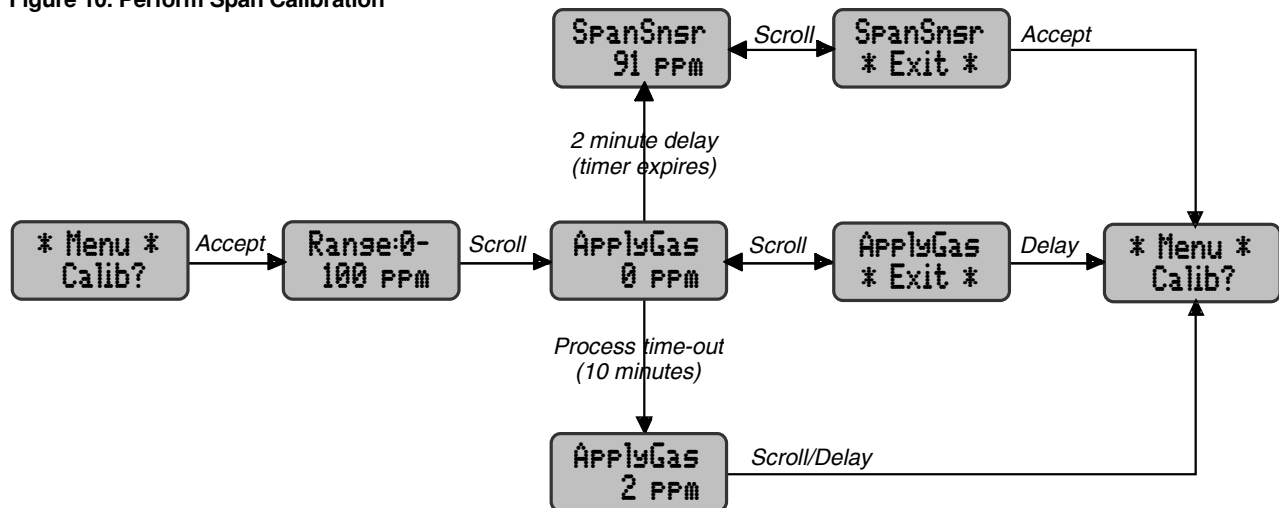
Figure 10: Perform Span Calibration

* Menu *
Calib?

Accept

Range:0-
100 ppm

Scroll

ApplyGas
0 ppm

2 minute delay
(timer expires)

SpanSnsr
91 ppm

Scroll

SpanSnsr
* Exit *

Accept

Scroll

ApplyGas
* Exit *

Delay

* Menu *
Calib?

Process time-out
(10 minutes)

ApplyGas
2 ppm

Scroll/Delay